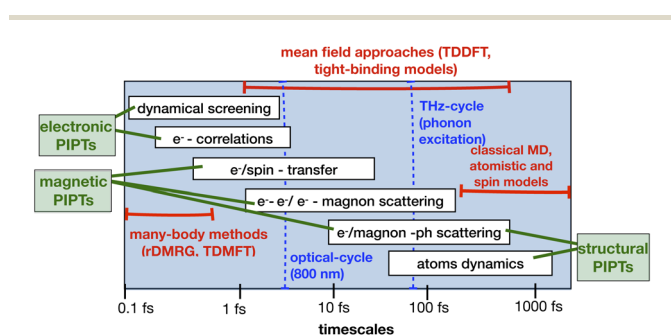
mean field approaches (TDDFT, tight-binding models)

electronic PIPTs

dynamical screening

e$^-$ - correlations

THz-cycle (phonon excitation)

magnetic PIPTs

e$^-$/spin - transfer

classical MD, atomistic and spin models

e$^-$- e$^-$/ e$^-$ - magnon scattering

many-body methods (rDMRG. TDMFT)

e$^-$/magnon -ph scattering

structural PIPTs

optical-cycle (800 nm)

atoms dynamics

0.1 fs

1 fs

10 fs

100 fs

1000 fs

timescales